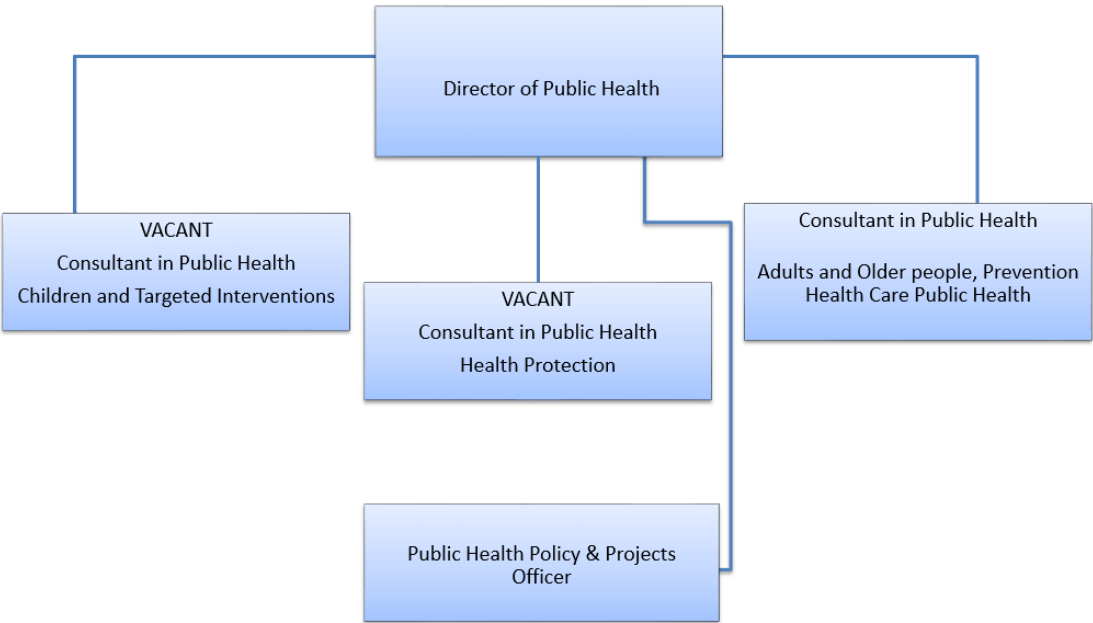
Director of Public Health

VACANT
Consultant in Public Health
Children and Targeted Interventions

VACANT
Consultant in Public Health
Health Protection

Consultant in Public Health

Adults and Older people, Prevention
Health Care Public Health

Public Health Policy & Projects Officer